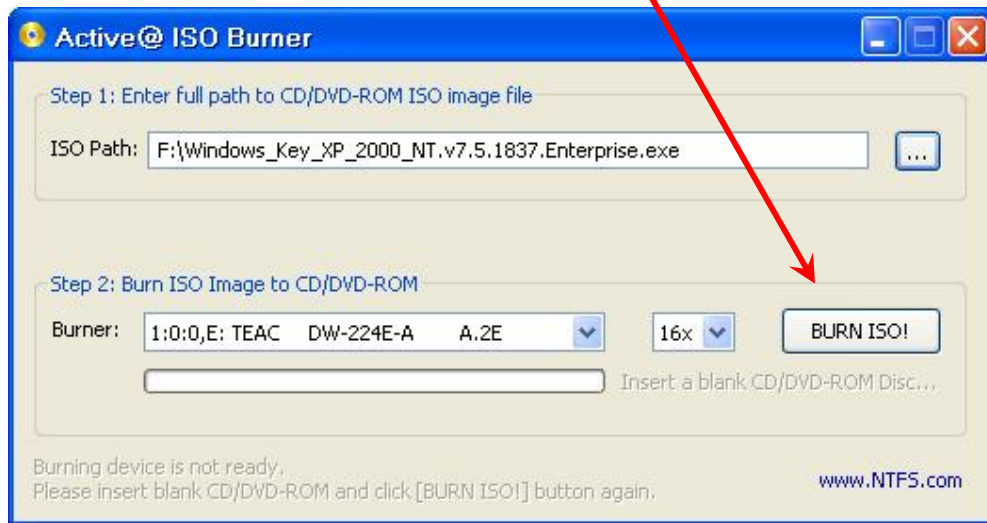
Active@ ISO Burner

Step 1: Enter full path to CD/DVD-ROM ISO image file

ISO Path: F:\Windows_Key_XP_2000_NT.v7.5.1837.Enterprise.exe ...

Step 2: Burn ISO Image to CD/DVD-ROM

Burner: 1:0:0,E: TEAC DW-224E-A A.2E 16x BURN ISO!

Insert a blank CD/DVD-ROM Disc...

Burning device is not ready.
Please insert blank CD/DVD-ROM and click [BURN ISO!] button again.

www.NTFS.com